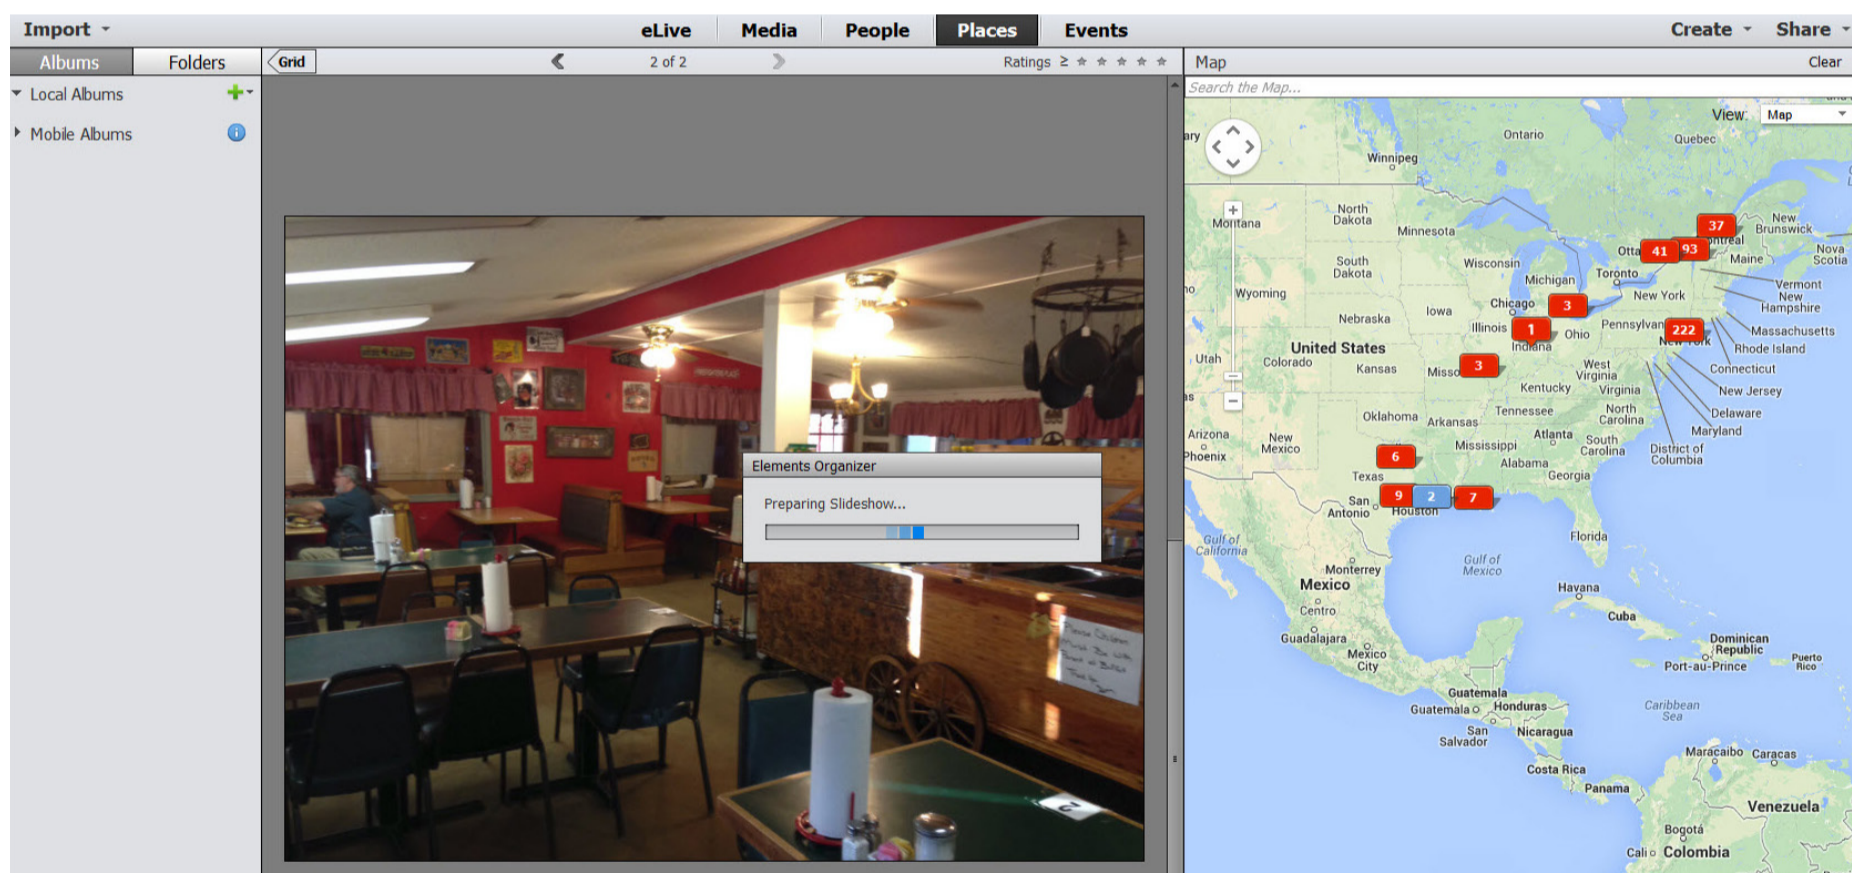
Import
eLive Media People Places Events
Create Share

Albums Folders
Grid
2 of 2
Ratings ≥
Map
Clear

Local Albums
Mobile Albums

Search the Map...
View: Map

Elements Organizer
Preparing Slideshow...

Ontario
Quebec
Winnipeg
North Dakota
Montana
Minnesota
New Brunswick
Nova Scotia
South Dakota
Wisconsin
Michigan
Toronto
Maine
Wyoming
Chicago
New York
Vermont
New Hampshire
Nebraska
Iowa
Illinois
Indiana
Ohio
Pennsylvania
Massachusetts
Rhode Island
Utah
United States
Colorado
Kansas
Missouri
West Virginia
Connecticut
Kentucky
Virginia
New Jersey
Oklahoma
Arkansas
Tennessee
North Carolina
Delaware
Maryland
Arizona
Phoenix
New Mexico
Mississippi
Atlanta
Alabama
South Carolina
District of Columbia
Georgia
Texas
San Antonio
Houston
Gulf of California
Gulf of Mexico
Florida
Monterrey
Mexico
Havana
Centro
Cuba
Guadalajara
Mexico City
Dominican Republic
Port-au-Prince
Puerto Rico
Guatemala
Guatemala
Honduras
Caribbean Sea
San Salvador
Nicaragua
Maracaibo
Caracas
Costa Rica
Panama
Venezuela
Bogotá
Cali
Colombia

37
41
93
3
1
222
3
6
9
2
7